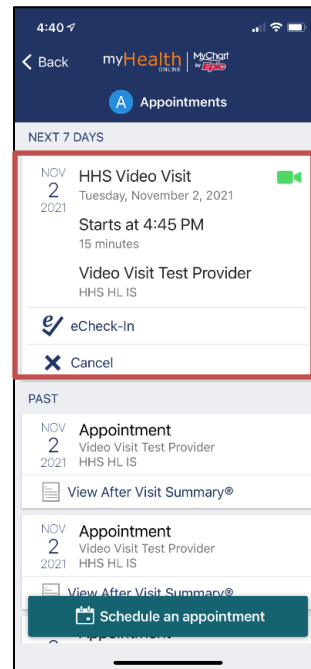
4:40

< Back myHealth ONLINE MyChart by Epic

A Appointments

NEXT 7 DAYS

NOV 2 2021 HHS Video Visit
Tuesday, November 2, 2021

Starts at 4:45 PM
15 minutes

Video Visit Test Provider
HHS HL IS

eCheck-In

Cancel

PAST

NOV 2 2021 Appointment
Video Visit Test Provider
HHS HL IS

View After Visit Summary®

NOV 2 2021 Appointment
Video Visit Test Provider
HHS HL IS

View After Visit Summary®

Schedule an appointment

Appointment